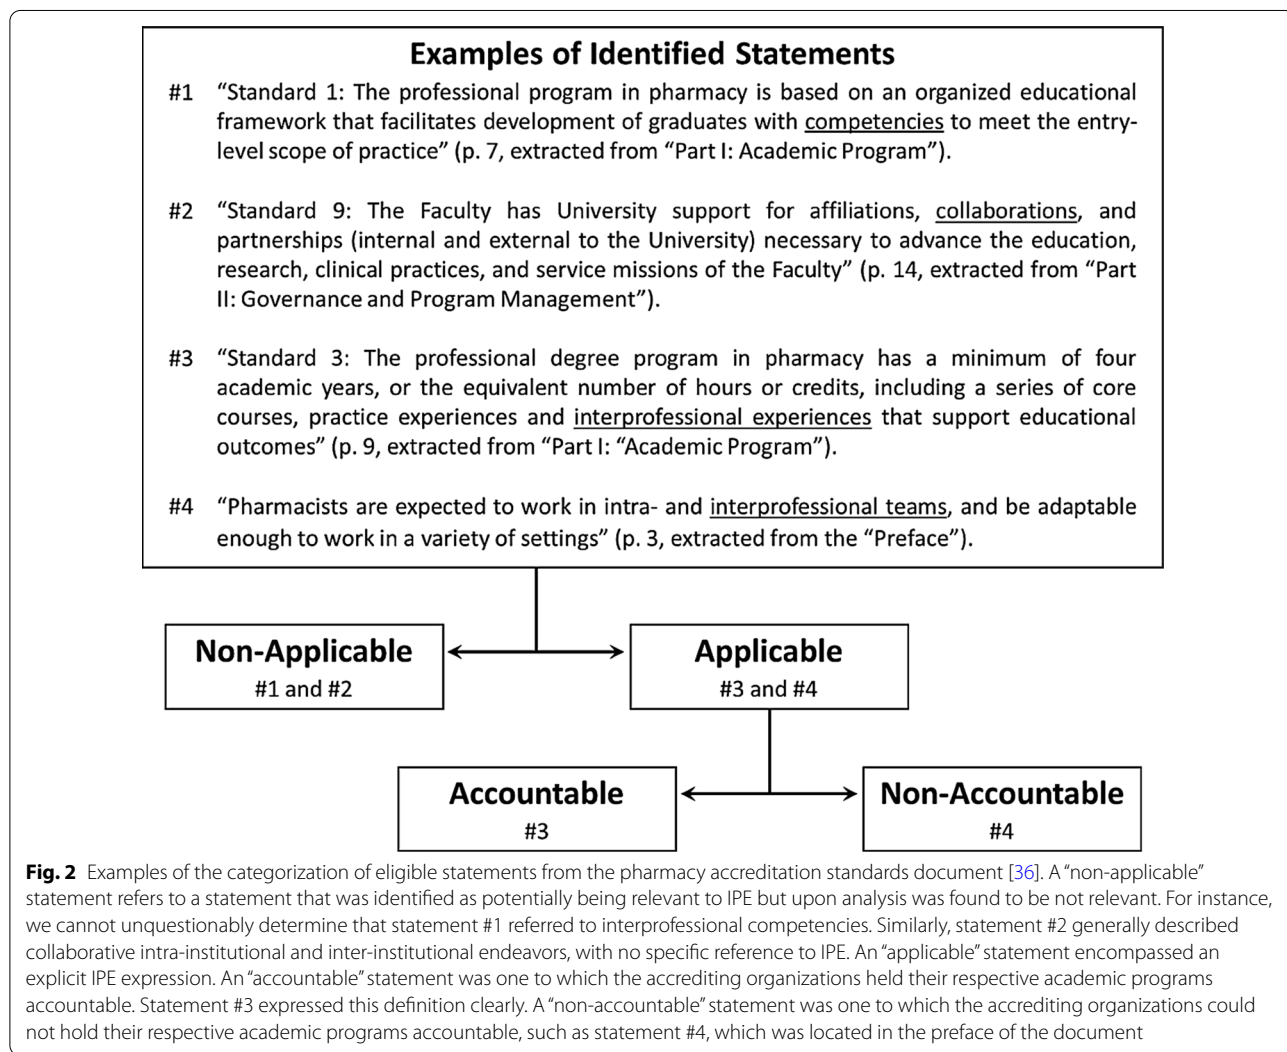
Examples of Identified Statements

#1 "Standard 1: The professional program in pharmacy is based on an organized educational framework that facilitates development of graduates with competencies to meet the entry-level scope of practice" (p. 7, extracted from "Part I: Academic Program").

#2 "Standard 9: The Faculty has University support for affiliations, collaborations, and partnerships (internal and external to the University) necessary to advance the education, research, clinical practices, and service missions of the Faculty" (p. 14, extracted from "Part II: Governance and Program Management").

#3 "Standard 3: The professional degree program in pharmacy has a minimum of four academic years, or the equivalent number of hours or credits, including a series of core courses, practice experiences and interprofessional experiences that support educational outcomes" (p. 9, extracted from "Part I: "Academic Program").

#4 "Pharmacists are expected to work in intra- and interprofessional teams, and be adaptable enough to work in a variety of settings" (p. 3, extracted from the "Preface").

Non-Applicable
#1 and #2

Applicable
#3 and #4

Accountable
#3

Non-Accountable
#4

**Fig. 2** Examples of the categorization of eligible statements from the pharmacy accreditation standards document [36]. A "non-applicable" statement refers to a statement that was identified as potentially being relevant to IPE but upon analysis was found to be not relevant. For instance, we cannot unquestionably determine that statement #1 referred to interprofessional competencies. Similarly, statement #2 generally described collaborative intra-institutional and inter-institutional endeavors, with no specific reference to IPE. An "applicable" statement encompassed an explicit IPE expression. An "accountable" statement was one to which the accrediting organizations held their respective academic programs accountable. Statement #3 expressed this definition clearly. A "non-accountable" statement was one to which the accrediting organizations could not hold their respective academic programs accountable, such as statement #4, which was located in the preface of the document